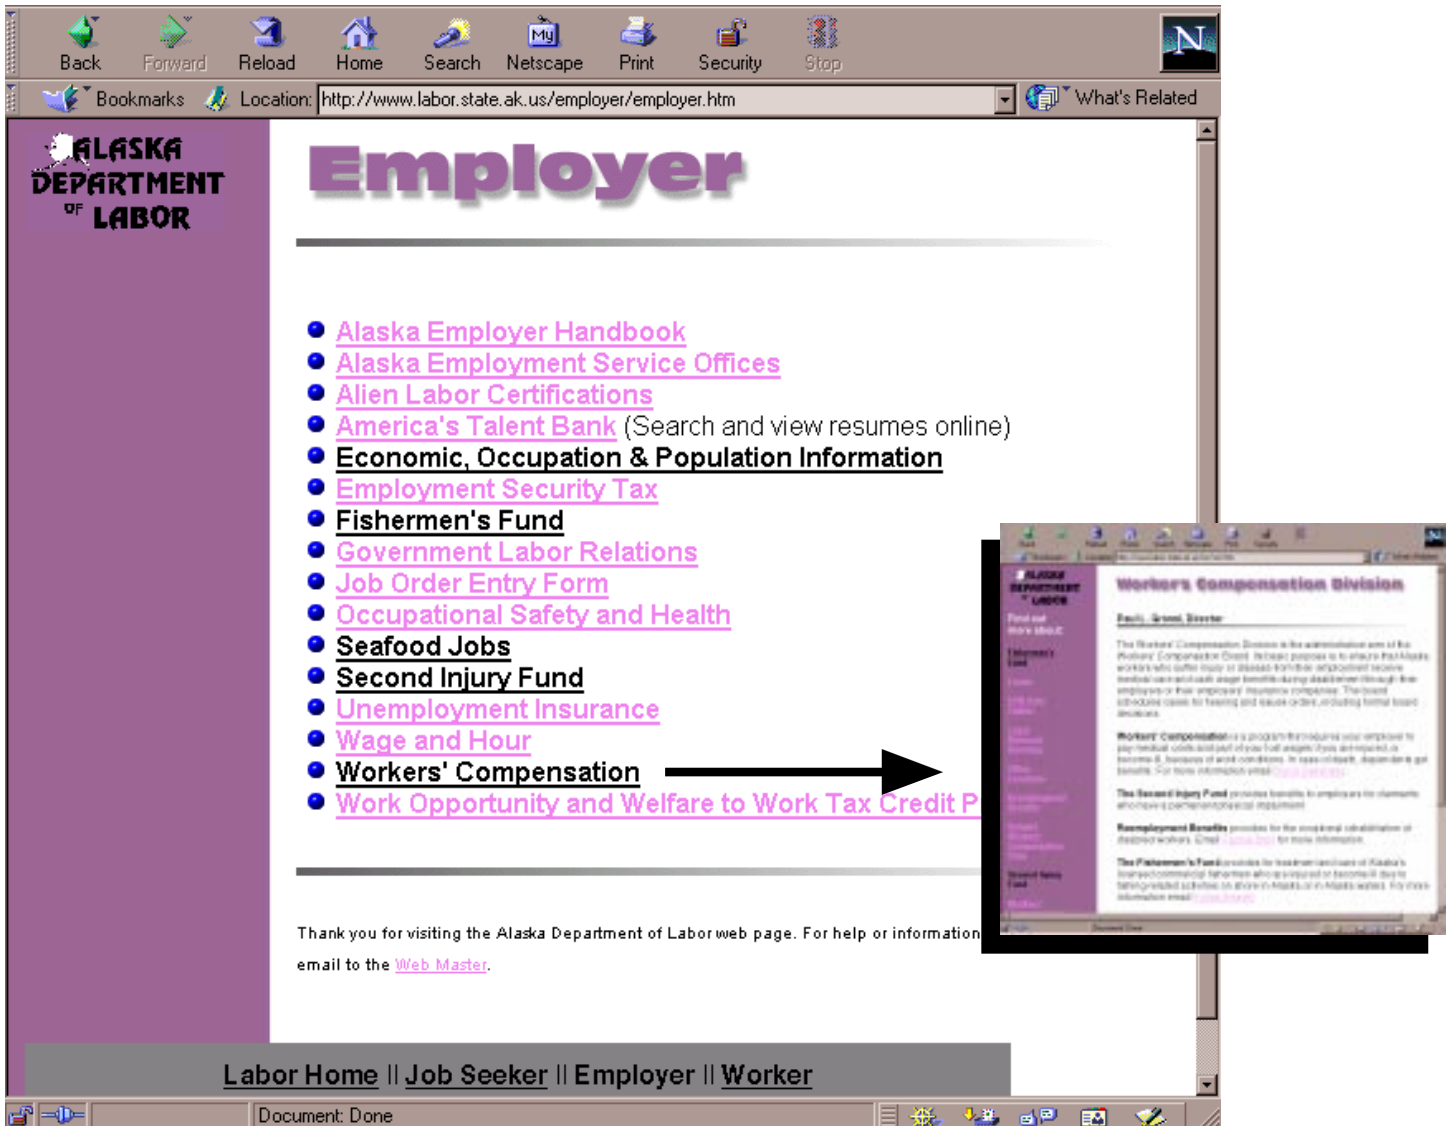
Back Forward Reload Home Search Netscape Print Security Stop

Bookmarks Location: http://www.labor.state.ak.us/employer/employer.htm What's Related

ALASKA DEPARTMENT OF LABOR

Employer

Alaska Employer Handbook
Alaska Employment Service Offices
Alien Labor Certifications
America's Talent Bank (Search and view resumes online)
Economic, Occupation & Population Information
Employment Security Tax
Fishermen's Fund
Government Labor Relations
Job Order Entry Form
Occupational Safety and Health
Seafood Jobs
Second Injury Fund
Unemployment Insurance
Wage and Hour
Workers' Compensation
Work Opportunity and Welfare to Work Tax Credit P

Thank you for visiting the Alaska Department of Labor web page. For help or information email to the Web Master.

Labor Home || Job Seeker || Employer || Worker

Document: Done

Workers' Compensation Division

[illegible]